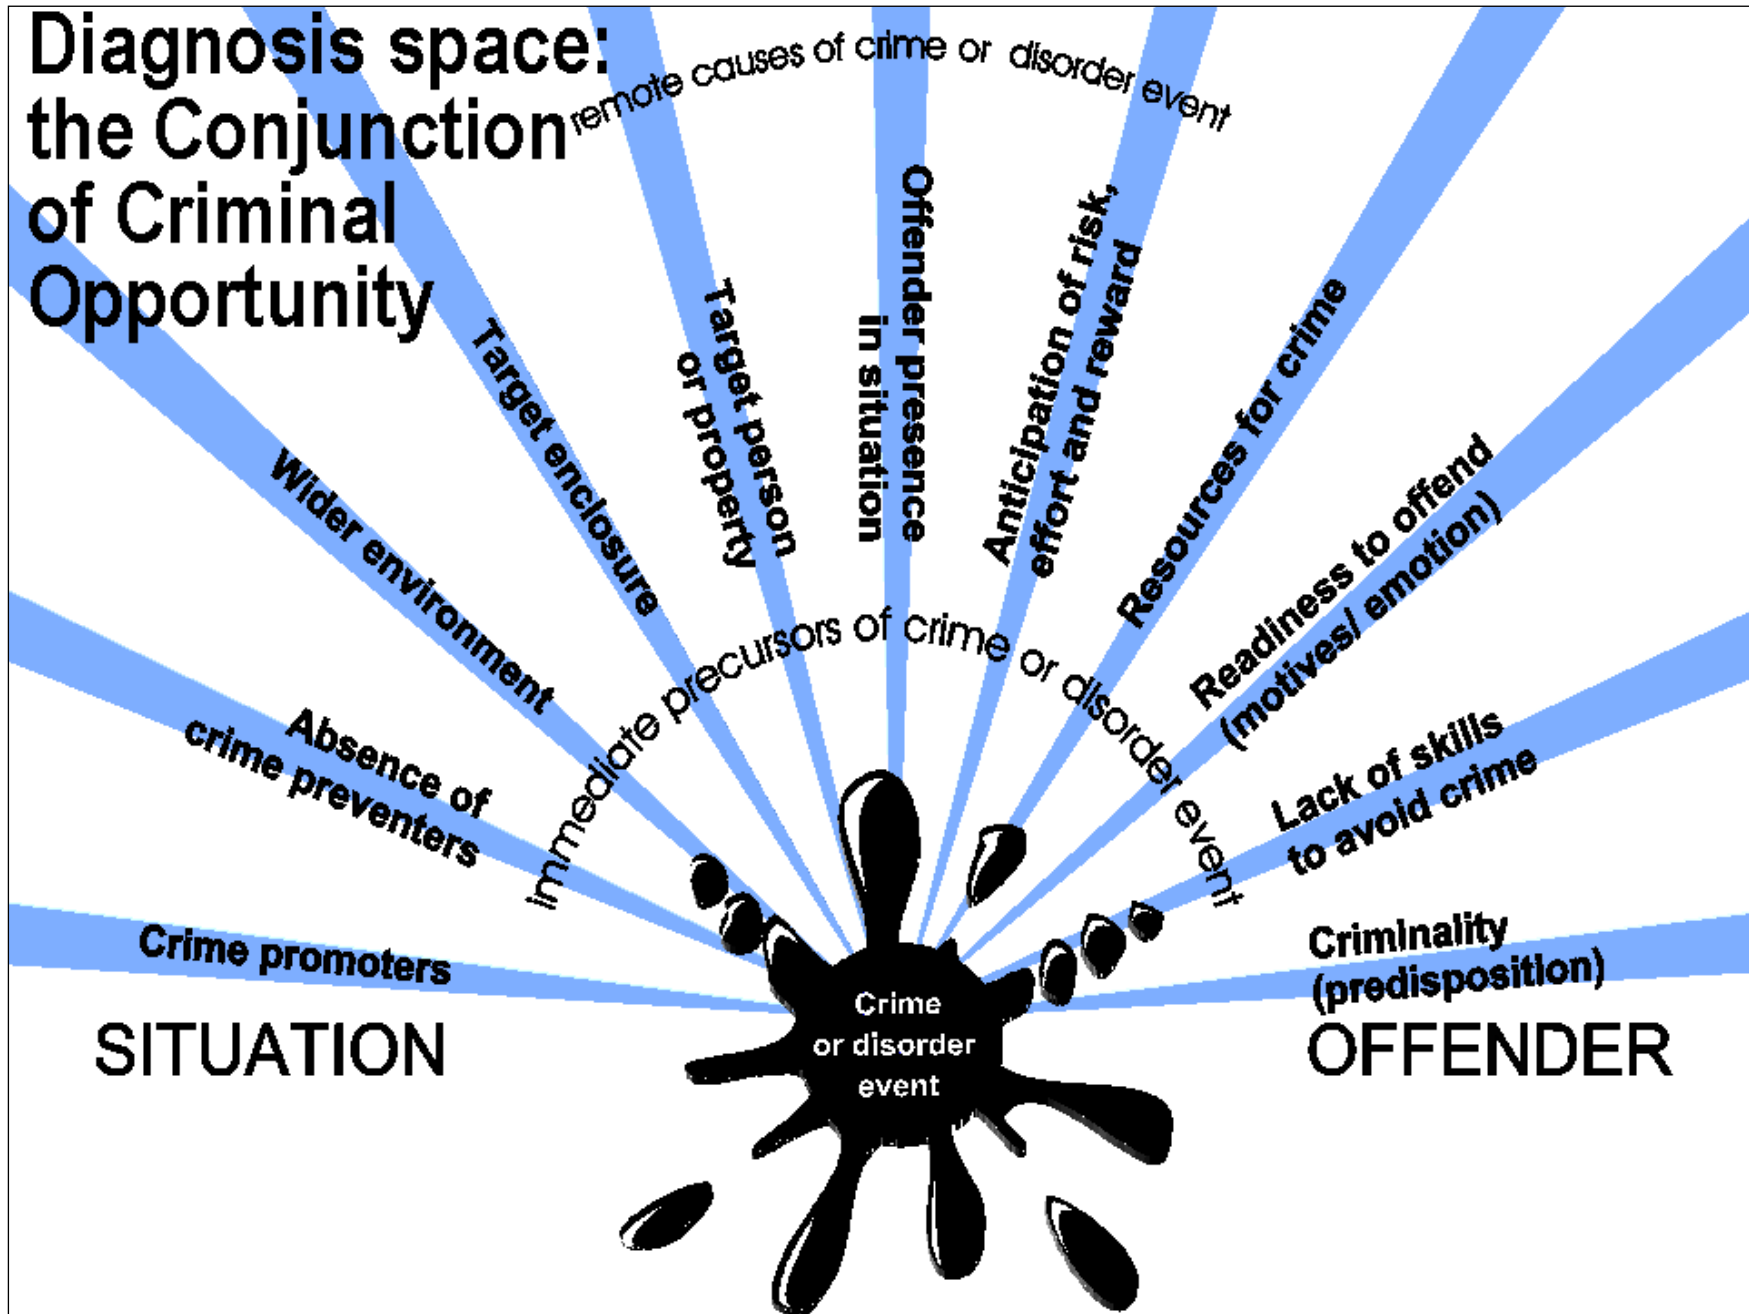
Diagnosis space: the Conjunction of Criminal Opportunity

remote causes of crime or disorder event

Target enclosure

Target person or property

Offender presence in situation

Anticipation of risk, effort and reward

Resources for crime

Wider environment

Readiness to offend (motives/ emotion)

immediate precursors of crime or disorder event

Absence of crime preventers

Lack of skills to avoid crime

Crime promoters

Criminality (predisposition)

SITUATION

Crime or disorder event

OFFENDER